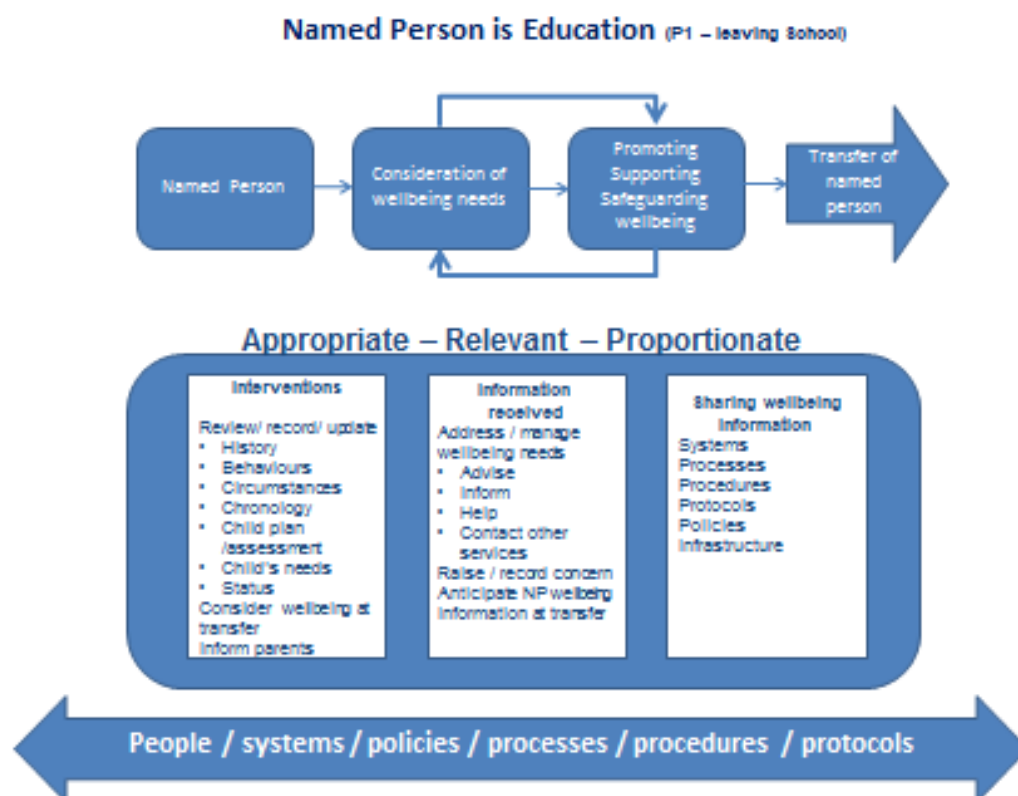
Named Person is Education (P1 – leaving School)

Named Person

Consideration of wellbeing needs

Promoting Supporting Safeguarding wellbeing

Transfer of named person

Appropriate – Relevant – Proportionate

Interventions

Review/ record/ update
• History
• Behaviours
• Circumstances
• Chronology
• Child plan /assessment
• Child's needs
• Status
Consider wellbeing at transfer
Inform parents

Information received
Address / manage wellbeing needs
• Advise
• Inform
• Help
• Contact other services
Raise / record concern
Anticipate NP wellbeing information at transfer

Sharing wellbeing information
Systems
Processes
Procedures
Protocols
Policies
Infrastructure

People / systems / policies / processes / procedures / protocols